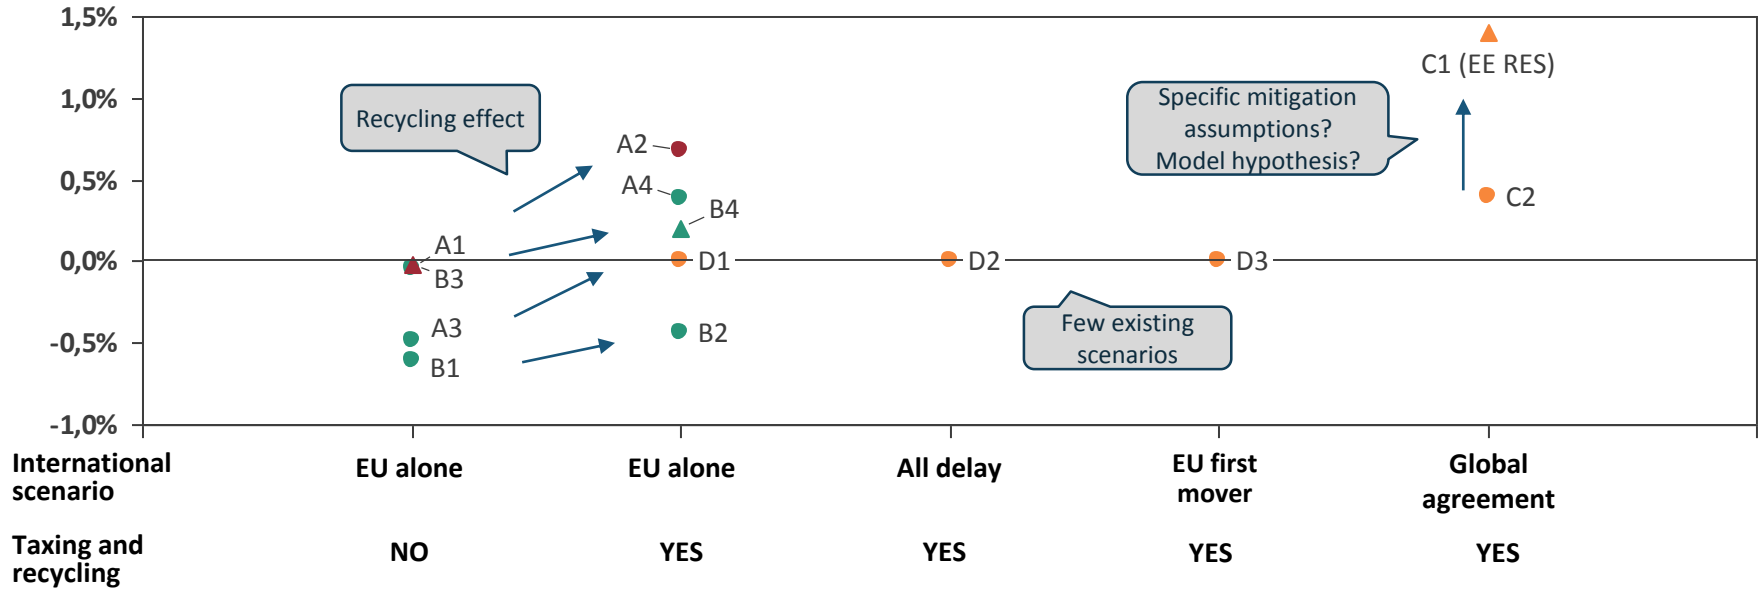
1,5%
1,0%
0,5%
0,0%
-0,5%
-1,0%

Recycling effect

A2
A4
B4
A1
B3
D1
D2
D3
A3
B1
B2

Specific mitigation assumptions? Model hypothesis?

C1 (EE RES)
C2

Few existing scenarios

International scenario
EU alone
EU alone
All delay
EU first mover
Global agreement

Taxing and recycling
NO
YES
YES
YES
YES